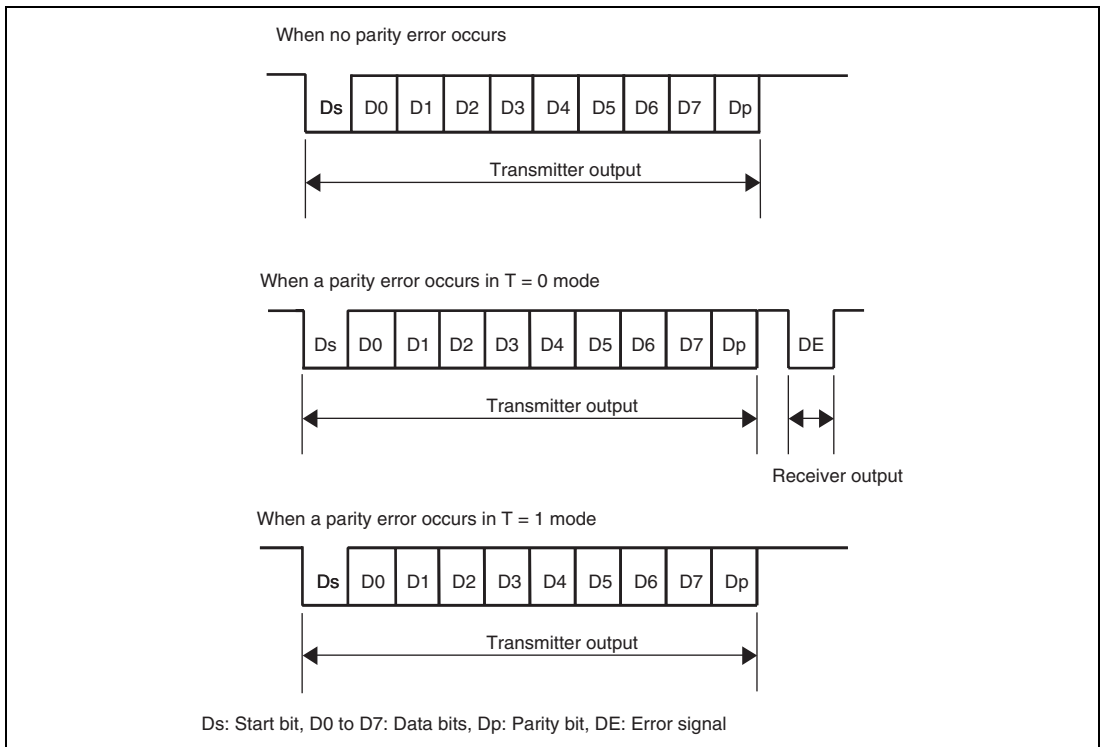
When no parity error occurs

Ds D0 D1 D2 D3 D4 D5 D6 D7 Dp

Transmitter output

When a parity error occurs in T = 0 mode

Ds D0 D1 D2 D3 D4 D5 D6 D7 Dp DE

Transmitter output

Receiver output

When a parity error occurs in T = 1 mode

Ds D0 D1 D2 D3 D4 D5 D6 D7 Dp

Transmitter output

Ds: Start bit, D0 to D7: Data bits, Dp: Parity bit, DE: Error signal